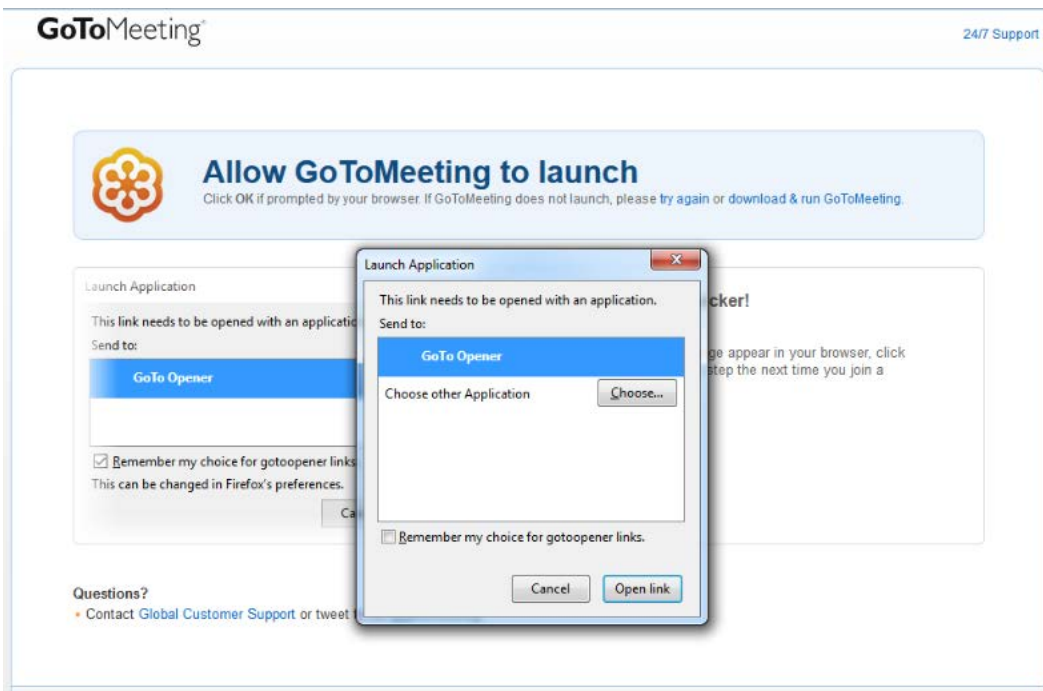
GoToMeeting

24/7 Support

Allow GoToMeeting to launch

Click OK if prompted by your browser. If GoToMeeting does not launch, please try again or download & run GoToMeeting.

Launch Application

This link needs to be opened with an applicatio

Send to:

GoTo Opener

Remember my choice for gotoopener links

This can be changed in Firefox's preferences.

Ca

cker!

ge appear in your browser, click step the next time you join a

Launch Application

This link needs to be opened with an application.

Send to:

GoTo Opener

Choose other Application

Choose...

Remember my choice for gotoopener links.

Cancel

Open link

Questions?

• Contact Global Customer Support or tweet